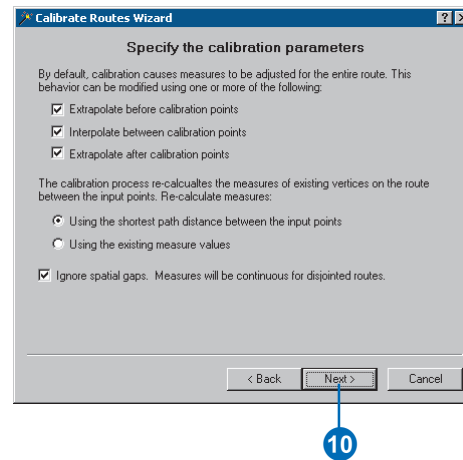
Calibrate Routes Wizard

?

X

Specify the calibration parameters

By default, calibration causes measures to be adjusted for the entire route. This behavior can be modified using one or more of the following:

Extrapolate before calibration points

Interpolate between calibration points

Extrapolate after calibration points

The calibration process re-calcualtes the measures of existing vertices on the route between the input points. Re-calculate measures:

Using the shortest path distance between the input points

Using the existing measure values

Ignore spatial gaps. Measures will be continuous for disjointed routes.

< Back

Next >

Cancel

10